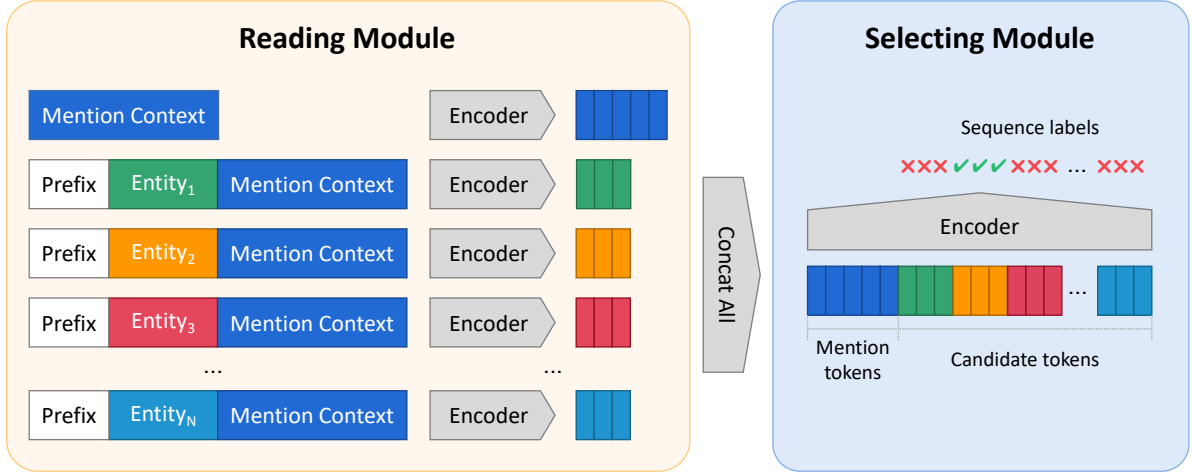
Reading Module

Mention Context
Encoder

Prefix
$\text{Entity}_1$
Mention Context
Encoder

Prefix
$\text{Entity}_2$
Mention Context
Encoder

Prefix
$\text{Entity}_3$
Mention Context
Encoder

...
...

Prefix
$\text{Entity}_N$
Mention Context
Encoder

Concat All

Selecting Module

Sequence labels

✗✗✗ ✓✓✓ ✗✗✗ ... ✗✗✗

Encoder

...

Mention tokens
Candidate tokens